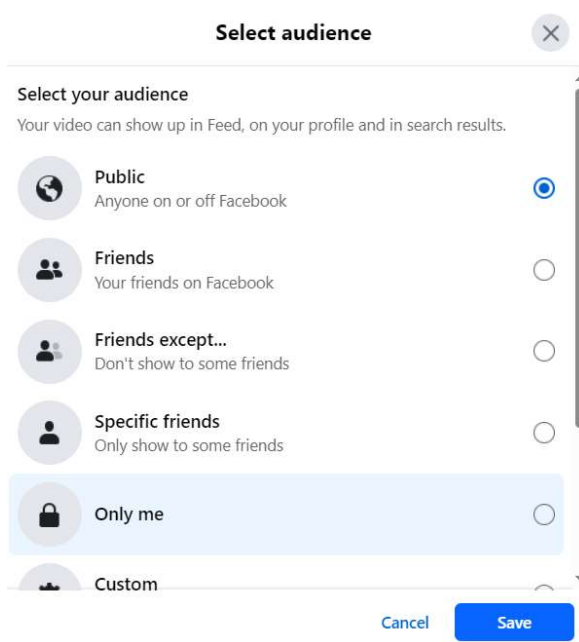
Select audience

Select your audience
Your video can show up in Feed, on your profile and in search results.

Public
Anyone on or off Facebook

Friends
Your friends on Facebook

Friends except...
Don't show to some friends

Specific friends
Only show to some friends

Only me

Custom

Cancel
Save